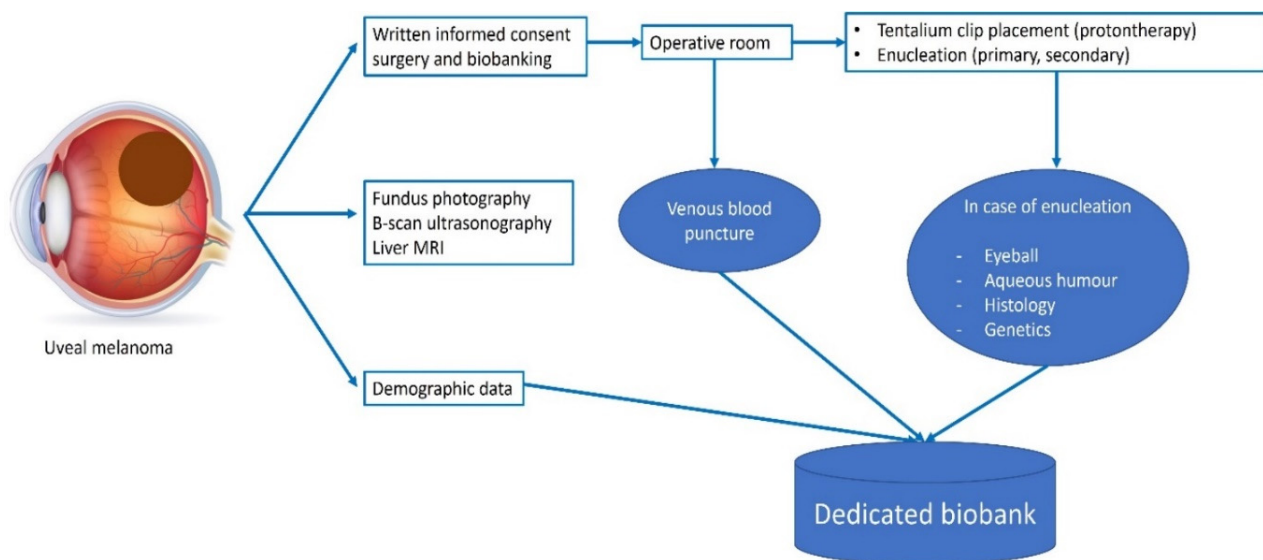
Uveal melanoma

Written informed consent surgery and biobanking

Operative room

• Tentalium clip placement (protontherapy)
• Enucleation (primary, secondary)

Fundus photography
B-scan ultrasonography
Liver MRI

Venous blood puncture

In case of enucleation

- Eyeball
- Aqueous humour
- Histology
- Genetics

Demographic data

Dedicated biobank